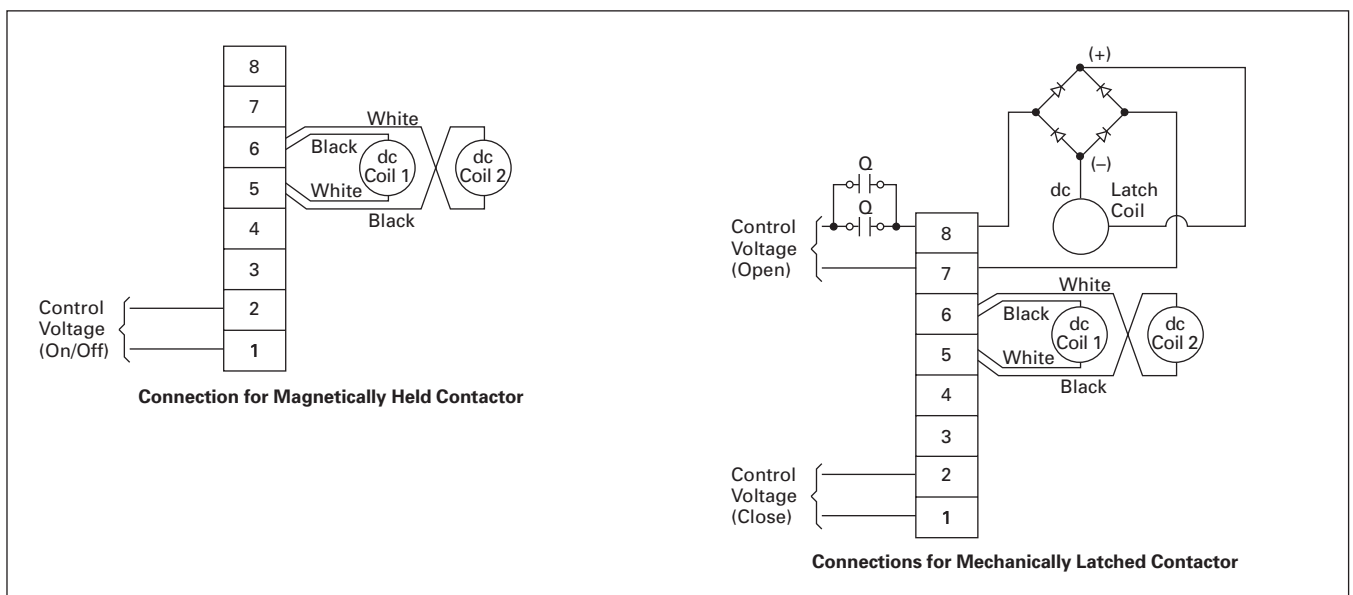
8
7
6
5
4
3
2
1
White
Black
dc Coil 1
dc Coil 2
White
Black
Control Voltage (On/Off)

**Connection for Magnetically Held Contactor**

(+)
(–)
Q
Q
dc
Latch Coil
Control Voltage (Open)
8
7
6
5
4
3
2
1
White
Black
dc Coil 1
dc Coil 2
White
Black
Control Voltage (Close)

**Connections for Mechanically Latched Contactor**